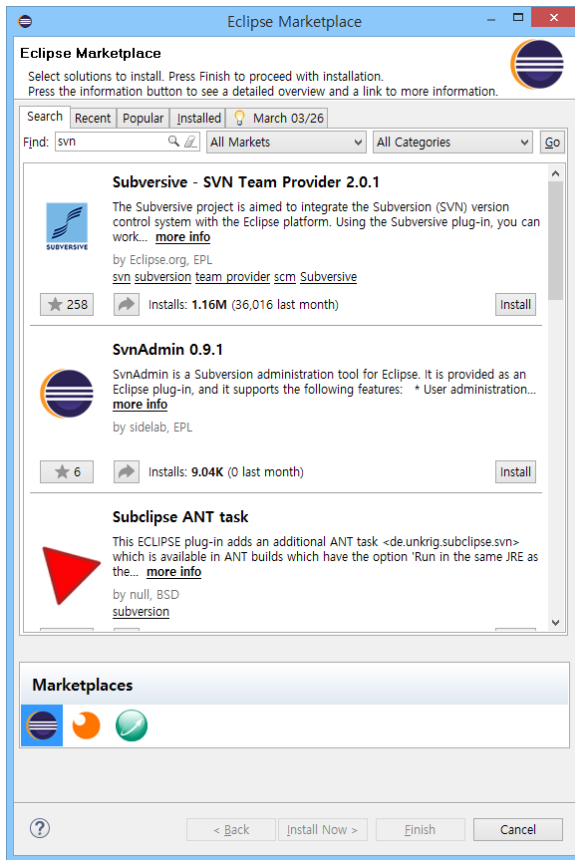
Eclipse Marketplace

Eclipse Marketplace

Select solutions to install. Press Finish to proceed with installation.
Press the information button to see a detailed overview and a link to more information.

Search | Recent | Popular | Installed | March 03/26

Find: svn | All Markets | All Categories | Go

Subversive - SVN Team Provider 2.0.1

SUBVERSIVE

The Subversive project is aimed to integrate the Subversion (SVN) version control system with the Eclipse platform. Using the Subversive plug-in, you can work... more info

by Eclipse.org, EPL
svn subversion team provider scm Subversive

258 | Installs: 1.16M (36,016 last month) | Install

SvnAdmin 0.9.1

SvnAdmin is a Subversion administration tool for Eclipse. It is provided as an Eclipse plug-in, and it supports the following features: * User administration... more info

by sidelab, EPL

6 | Installs: 9.04K (0 last month) | Install

Subclipse ANT task

This ECLIPSE plug-in adds an additional ANT task <de.unkrig.subclipse.svn> which is available in ANT builds which have the option 'Run in the same JRE as the... more info

by null, BSD
subversion

Marketplaces

?

< Back | Install Now > | Finish | Cancel